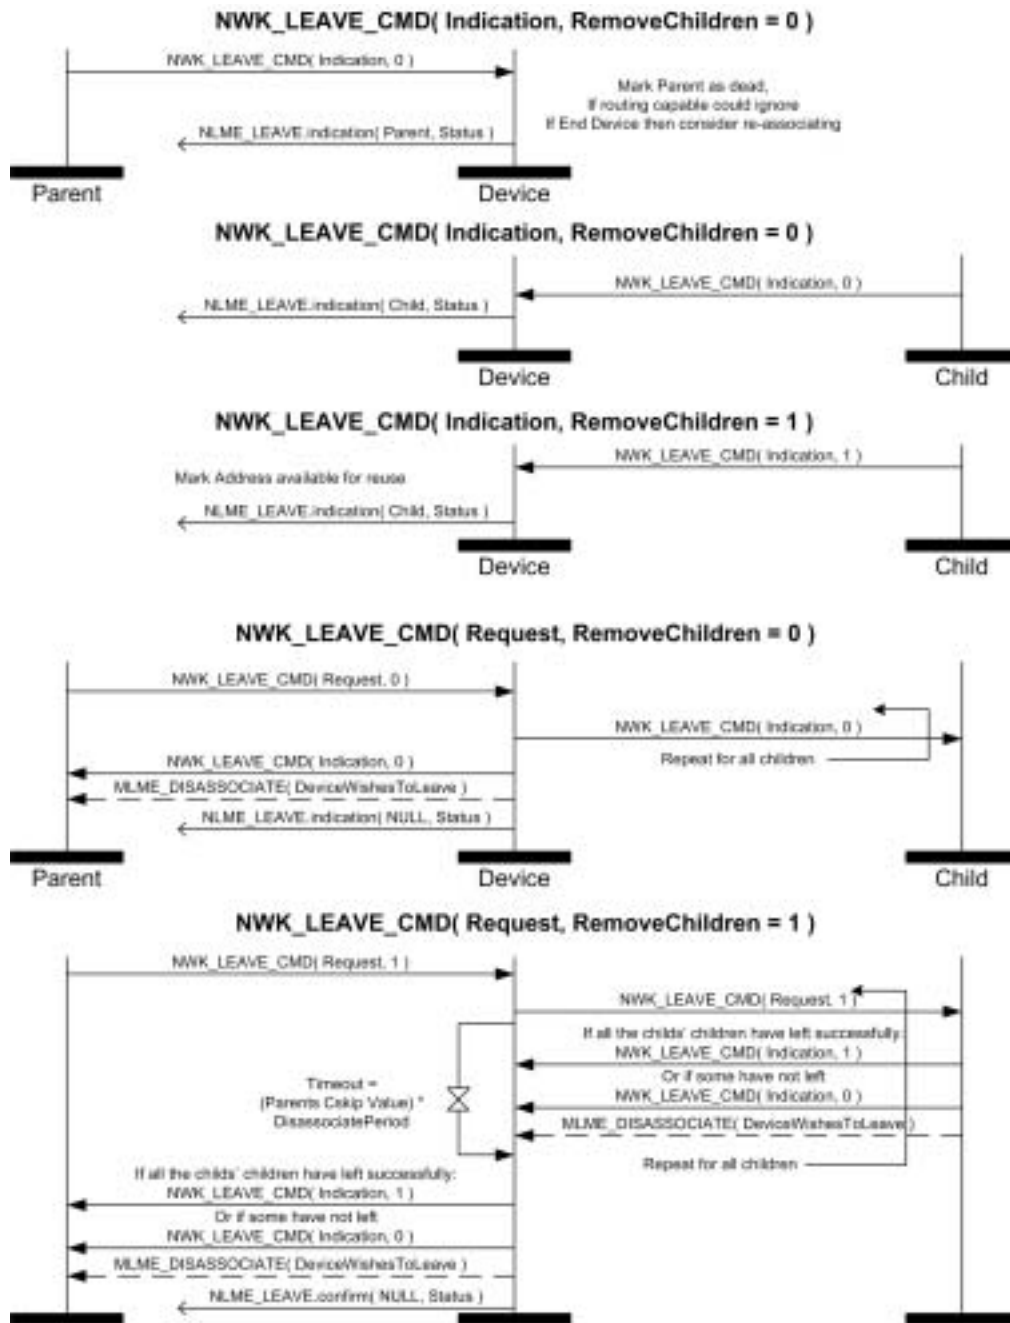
NWK_LEAVE_CMD( Indication, RemoveChildren = 0 )

NWK_LEAVE_CMD( Indication, 0 )

Mark Parent as dead, If routing capable could ignore If End Device then consider re-associating

NLME_LEAVE.indication( Parent, Status )

Parent

Device

NWK_LEAVE_CMD( Indication, RemoveChildren = 0 )

NWK_LEAVE_CMD( Indication, 0 )

NLME_LEAVE.indication( Child, Status )

Device

Child

NWK_LEAVE_CMD( Indication, RemoveChildren = 1 )

NWK_LEAVE_CMD( Indication, 1 )

Mark Address available for reuse

NLME_LEAVE.indication( Child, Status )

Device

Child

NWK_LEAVE_CMD( Request, RemoveChildren = 0 )

NWK_LEAVE_CMD( Request, 0 )

NWK_LEAVE_CMD( Indication, 0 )

Repeat for all children

NWK_LEAVE_CMD( Indication, 0 )

MLME_DISASSOCIATE( DeviceWishesToLeave )

NLME_LEAVE.indication( NULL, Status )

Parent

Device

Child

NWK_LEAVE_CMD( Request, RemoveChildren = 1 )

NWK_LEAVE_CMD( Request, 1 )

NWK_LEAVE_CMD( Request, 1 )

If all the childs' children have left successfully: NWK_LEAVE_CMD( Indication, 1 )

Or if some have not left NWK_LEAVE_CMD( Indication, 0 )

Timeout = (Parents Cskip Value) * DisassociatePeriod

MLME_DISASSOCIATE( DeviceWishesToLeave )

Repeat for all children

If all the childs' children have left successfully: NWK_LEAVE_CMD( Indication, 1 )

Or if some have not left NWK_LEAVE_CMD( Indication, 0 )

MLME_DISASSOCIATE( DeviceWishesToLeave )

NLME_LEAVE.confirm( NULL, Status )